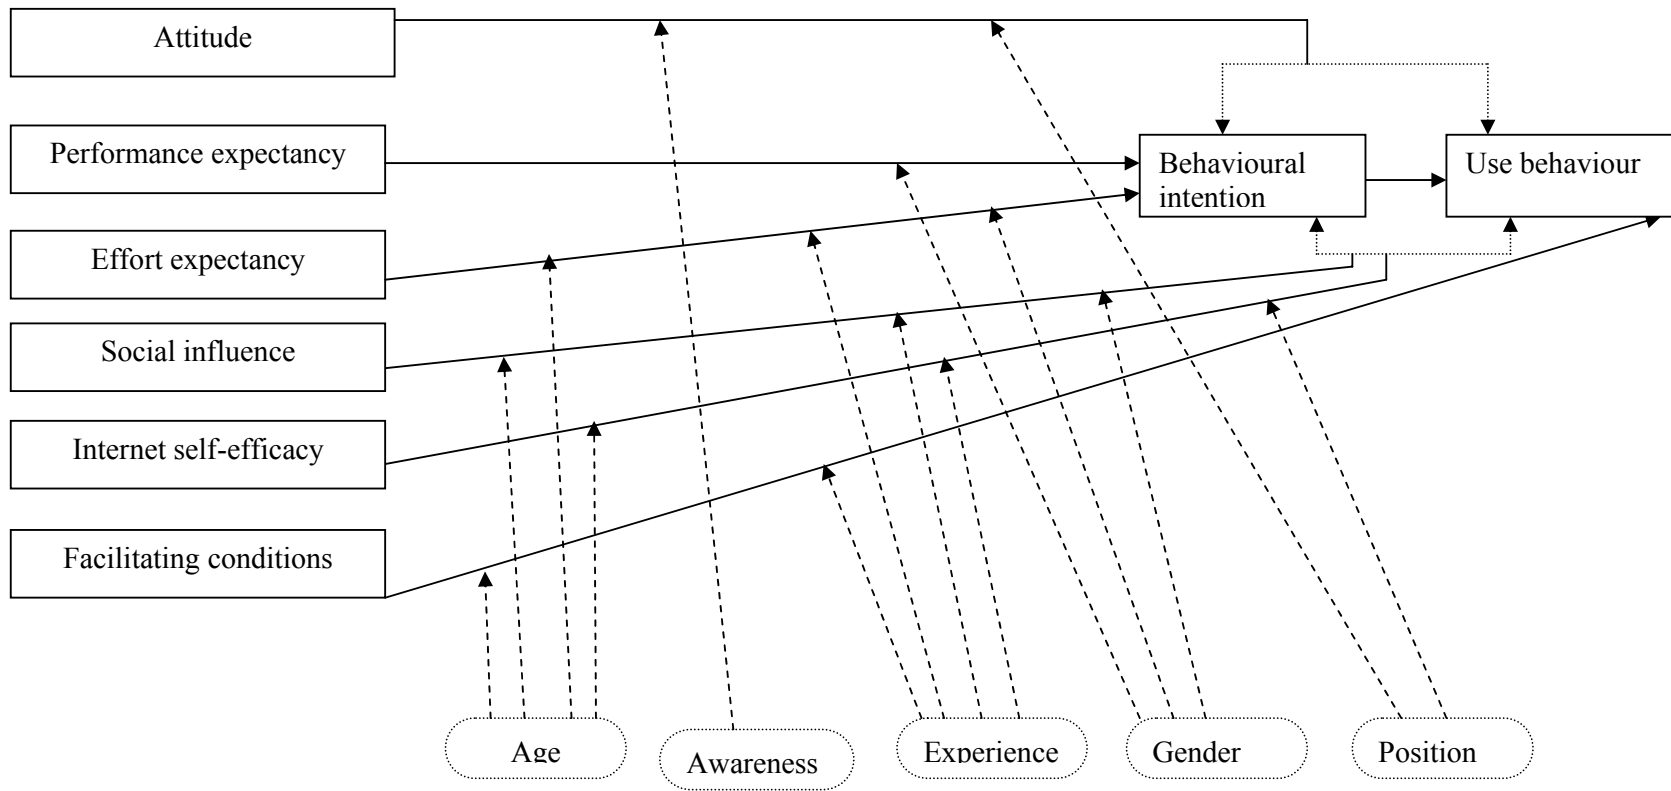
Attitude

Performance expectancy

Behavioural intention

Use behaviour

Effort expectancy

Social influence

Internet self-efficacy

Facilitating conditions

Age

Awareness

Experience

Gender

Position